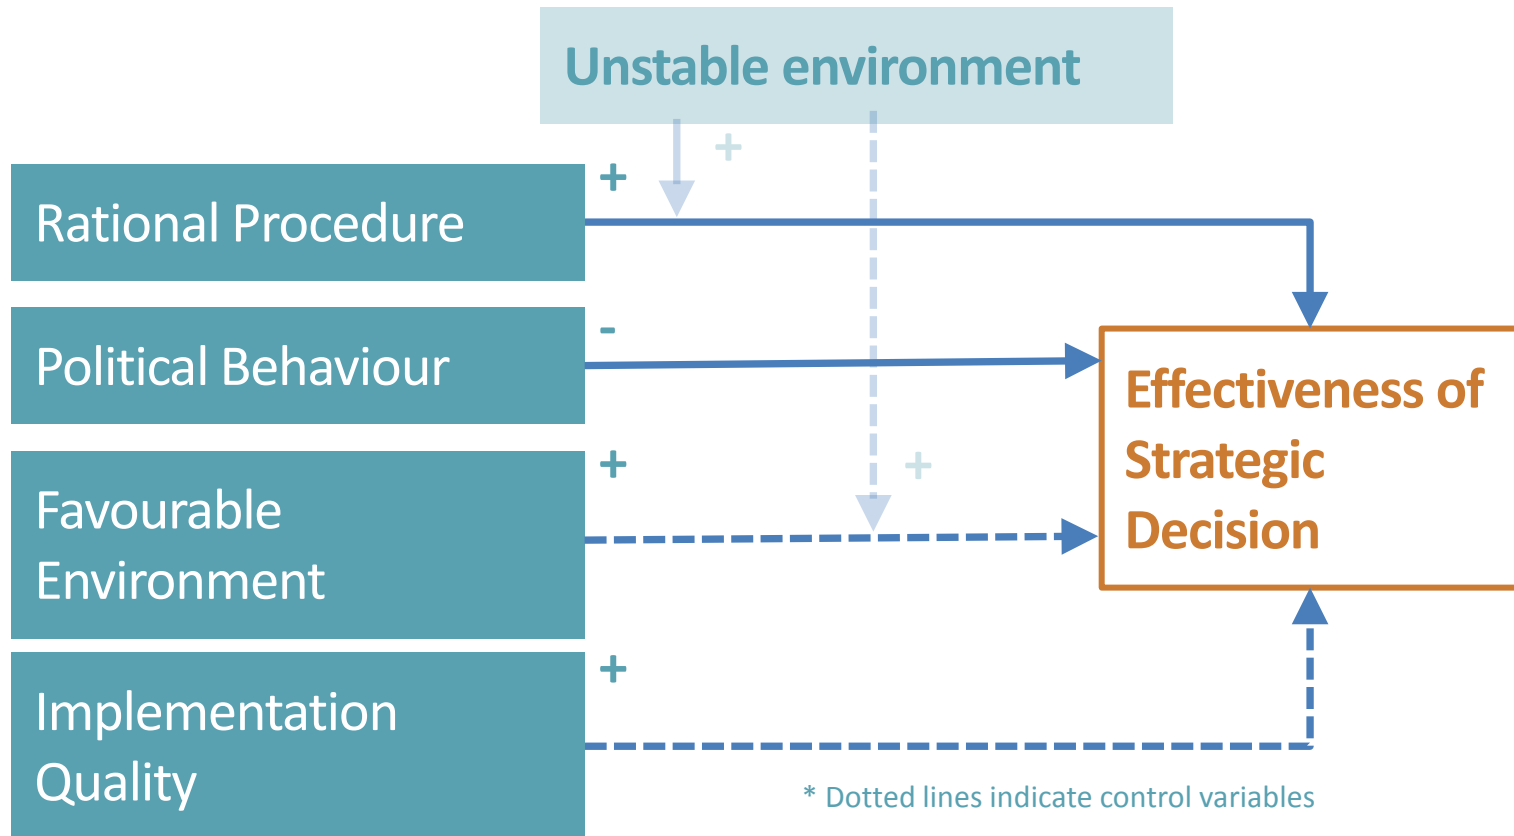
Unstable environment

+

+

Rational Procedure

-

Political Behaviour

+

+

Favourable Environment

Effectiveness of Strategic Decision

+

Implementation Quality

* Dotted lines indicate control variables